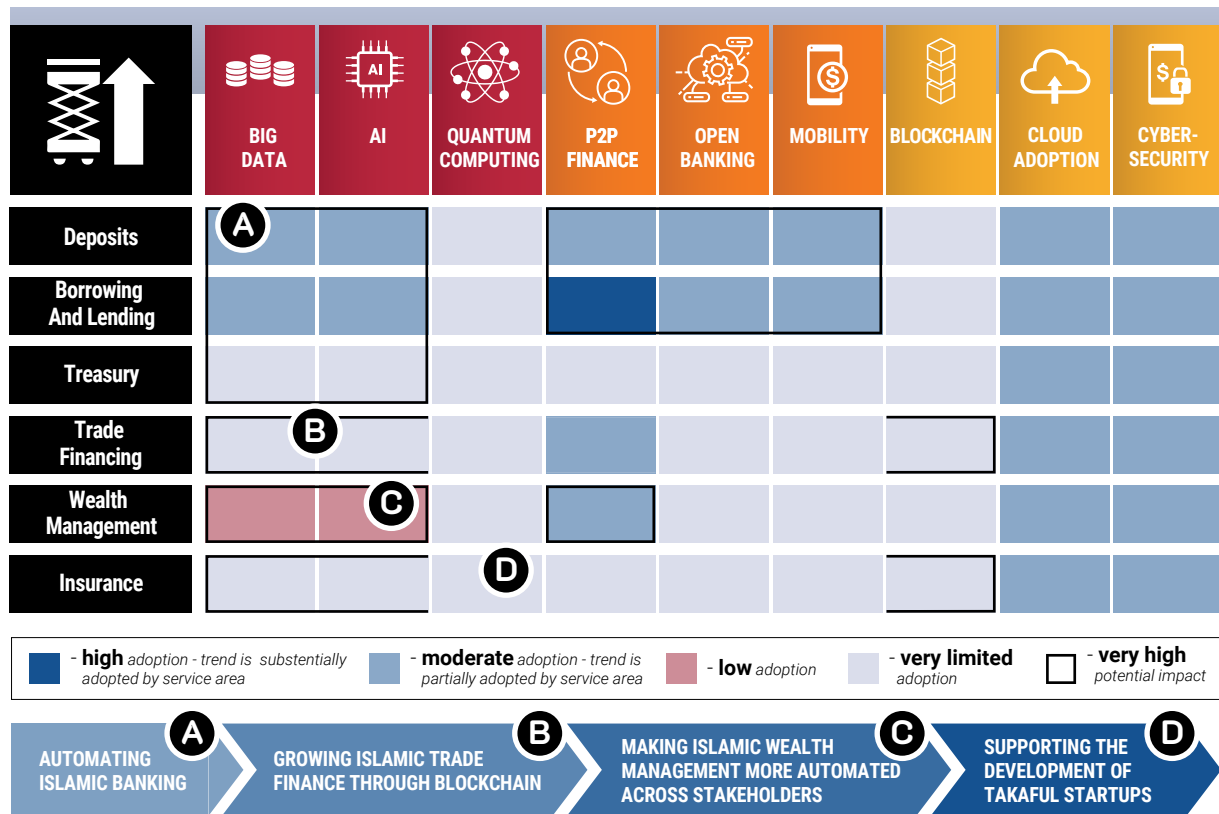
| | BIG DATA | AI | QUANTUM COMPUTING | P2P FINANCE | OPEN BANKING | MOBILITY | BLOCKCHAIN | CLOUD ADOPTION | CYBER-SECURITY |
|---|---|---|---|---|---|---|---|---|---|
| Deposits | A | | | | | | | | |
| Borrowing And Lending | | | | | | | | | |
| Treasury | | | | | | | | | |
| Trade Financing | | B | | | | | | | |
| Wealth Management | | C | | | | | | | |
| Insurance | | | D | | | | | | |

- **high** adoption - trend is substentially adopted by service area
- **moderate** adoption - trend is partially adopted by service area
- **low** adoption
- **very limited** adoption
- **very high** potential impact

A AUTOMATING ISLAMIC BANKING

B GROWING ISLAMIC TRADE FINANCE THROUGH BLOCKCHAIN

C MAKING ISLAMIC WEALTH MANAGEMENT MORE AUTOMATED ACROSS STAKEHOLDERS

D SUPPORTING THE DEVELOPMENT OF TAKAFUL STARTUPS